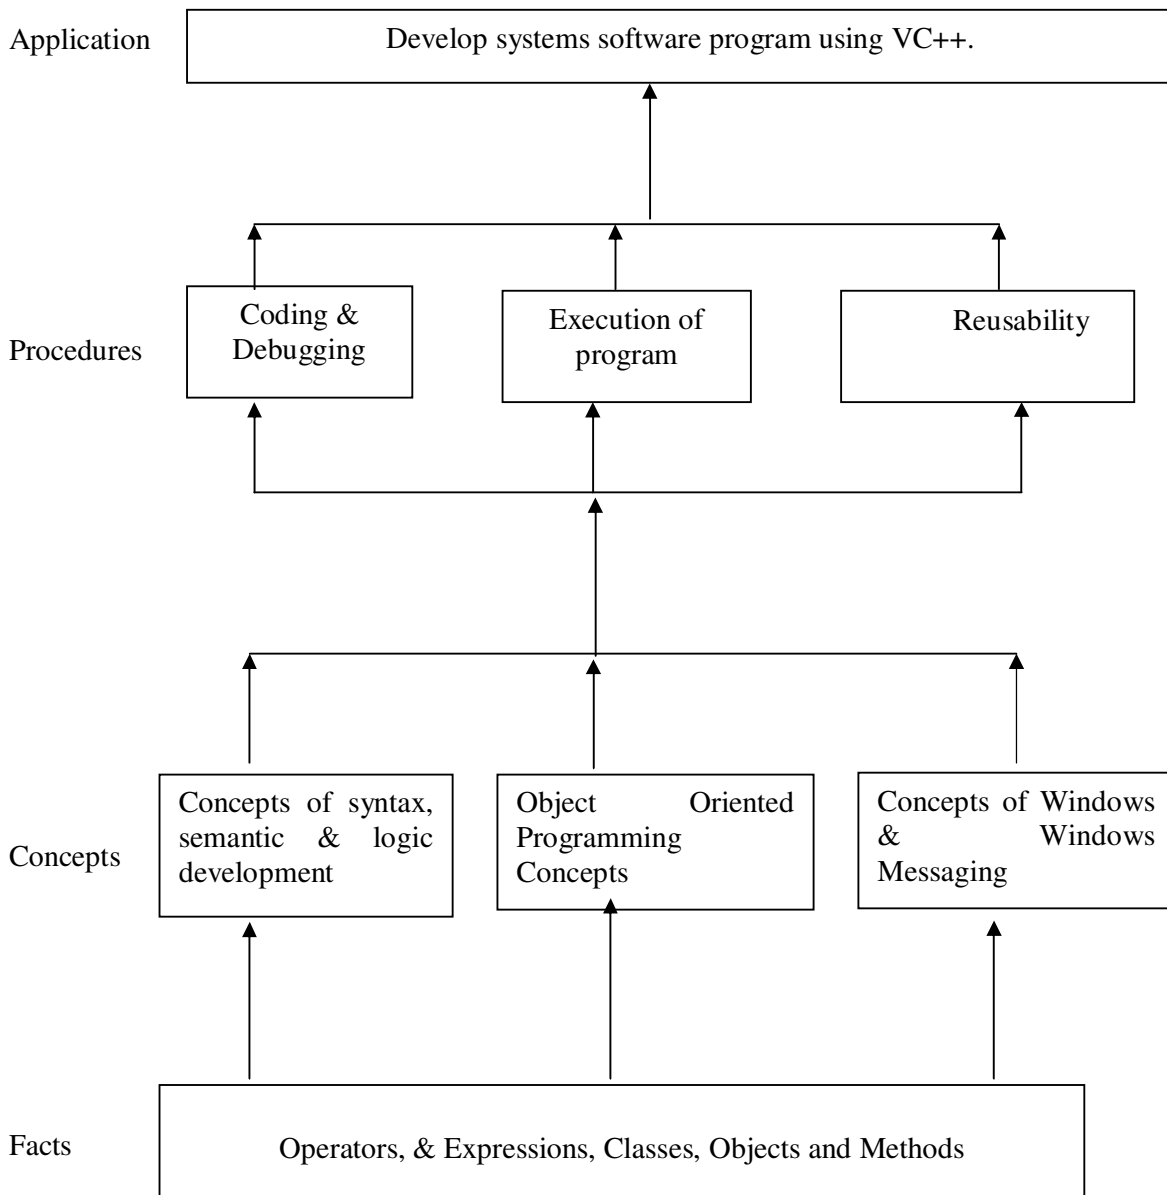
Application

Develop systems software program using VC++.

Procedures

Coding & Debugging

Execution of program

Reusability

Concepts

Concepts of syntax, semantic & logic development

Object Oriented Programming Concepts

Concepts of Windows & Windows Messaging

Facts

Operators, & Expressions, Classes, Objects and Methods